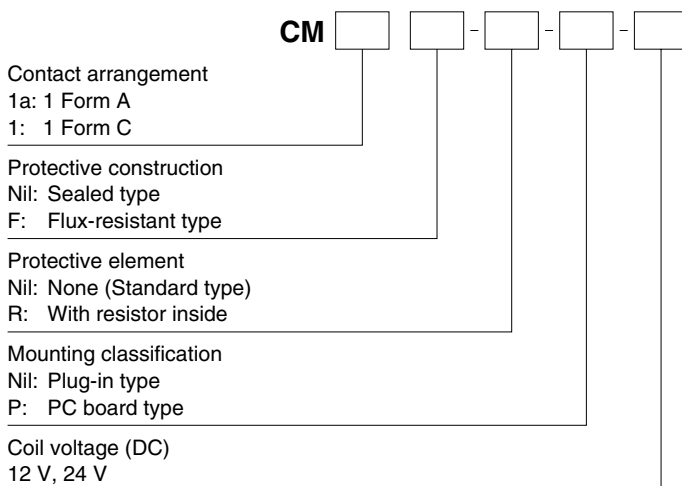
CM [ ] [ ] - [ ] - [ ] - [ ]

Contact arrangement
1a: 1 Form A
1: 1 Form C

Protective construction
Nil: Sealed type
F: Flux-resistant type

Protective element
Nil: None (Standard type)
R: With resistor inside

Mounting classification
Nil: Plug-in type
P: PC board type

Coil voltage (DC)
12 V, 24 V